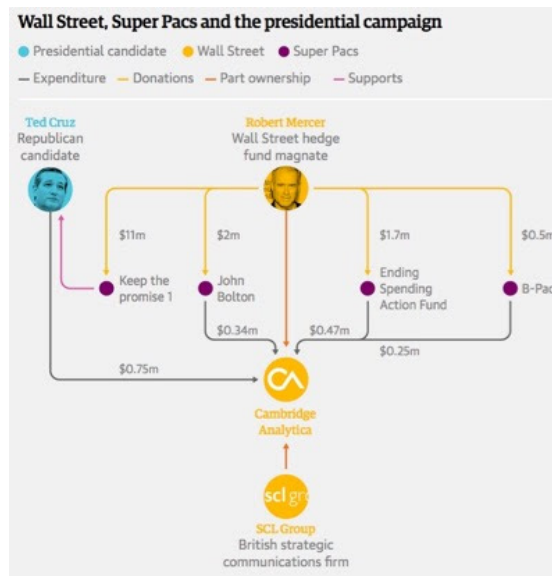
Wall Street, Super Pacs and the presidential campaign

Presidential candidate   Wall Street   Super Pacs

— Expenditure   — Donations   — Part ownership   — Supports

Ted Cruz
Republican candidate

Robert Mercer
Wall Street hedge fund magnate

$11m

$2m

$1.7m

$0.5m

Keep the promise 1

John Bolton

Ending Spending Action Fund

B-Pac

$0.34m

$0.47m

$0.25m

$0.75m

Cambridge Analytica

SCL Group
British strategic communications firm